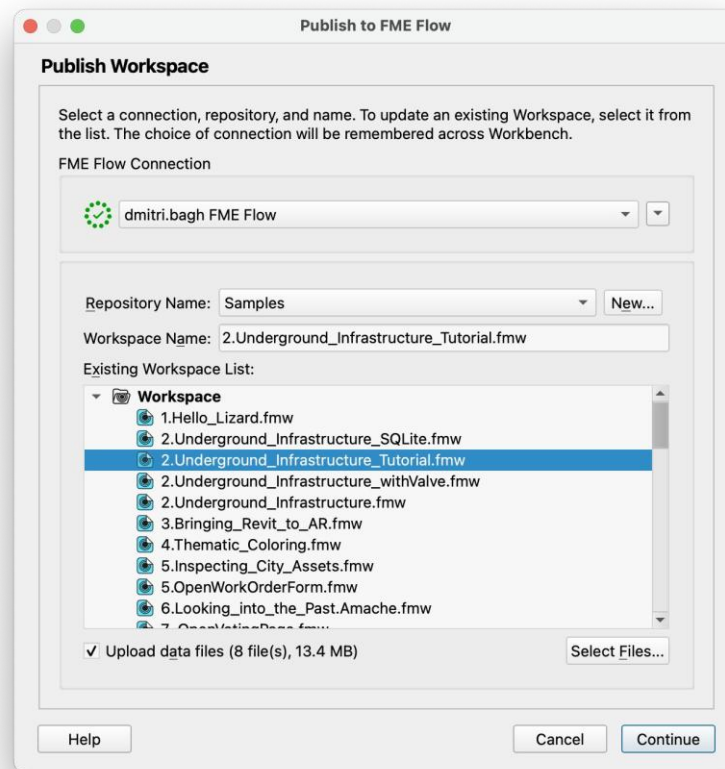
Publish to FME Flow

Publish Workspace

Select a connection, repository, and name. To update an existing Workspace, select it from the list. The choice of connection will be remembered across Workbench.

FME Flow Connection

dmitri.bagh FME Flow

Repository Name: Samples

New...

Workspace Name: 2.Underground_Infrastructure_Tutorial.fmw

Existing Workspace List:

Workspace
1.Hello_Lizard.fmw
2.Underground_Infrastructure_SQLite.fmw
2.Underground_Infrastructure_Tutorial.fmw
2.Underground_Infrastructure_withValve.fmw
2.Underground_Infrastructure.fmw
3.Bringing_Revit_to_AR.fmw
4.Thematic_Coloring.fmw
5.Inspecting_City_Assets.fmw
5.OpenWorkOrderForm.fmw
6.Looking_into_the_Past.Amache.fmw
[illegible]

✓ Upload data files (8 file(s), 13.4 MB)

Select Files...

Help

Cancel

Continue